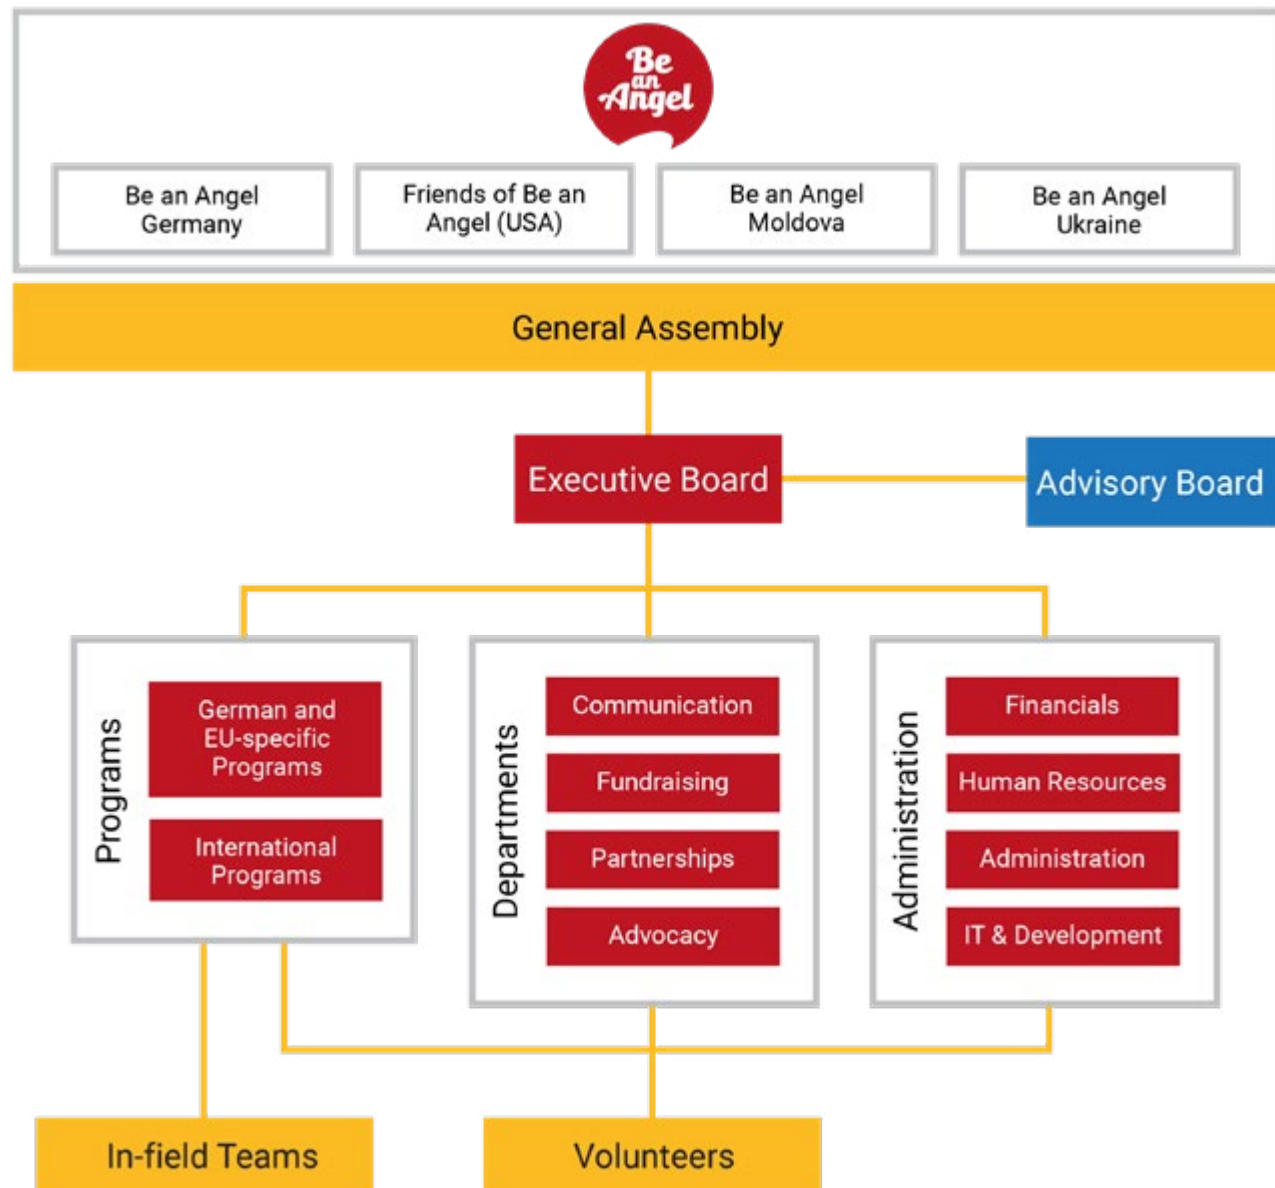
Be an Angel

Be an Angel Germany

Friends of Be an Angel (USA)

Be an Angel Moldova

Be an Angel Ukraine

General Assembly

Executive Board

Advisory Board

Programs

German and EU-specific Programs

International Programs

Departments

Communication

Fundraising

Partnerships

Advocacy

Administration

Financials

Human Resources

Administration

IT & Development

In-field Teams

Volunteers